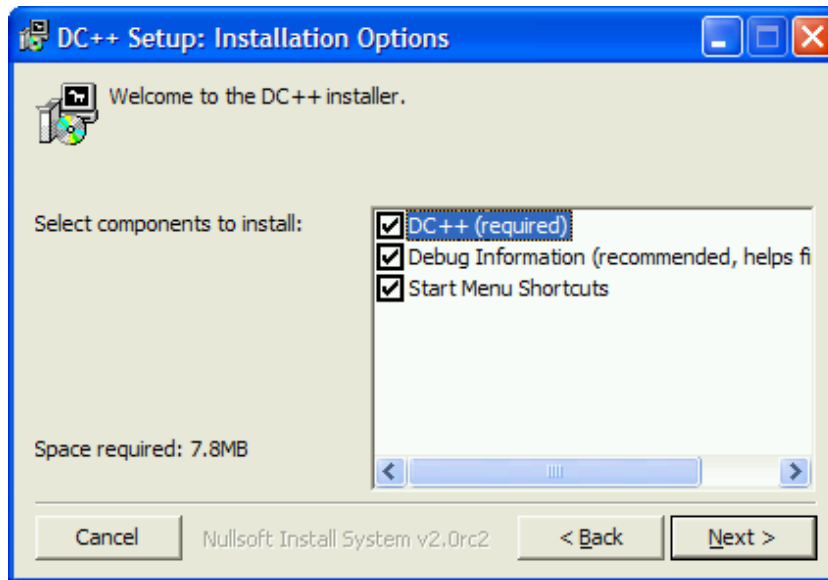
DC++ Setup: Installation Options

Welcome to the DC++ installer.

Select components to install:

DC++ (required)
Debug Information (recommended, helps fi
Start Menu Shortcuts

Space required: 7.8MB

Cancel
Nullsoft Install System v2.0rc2
< Back
Next >